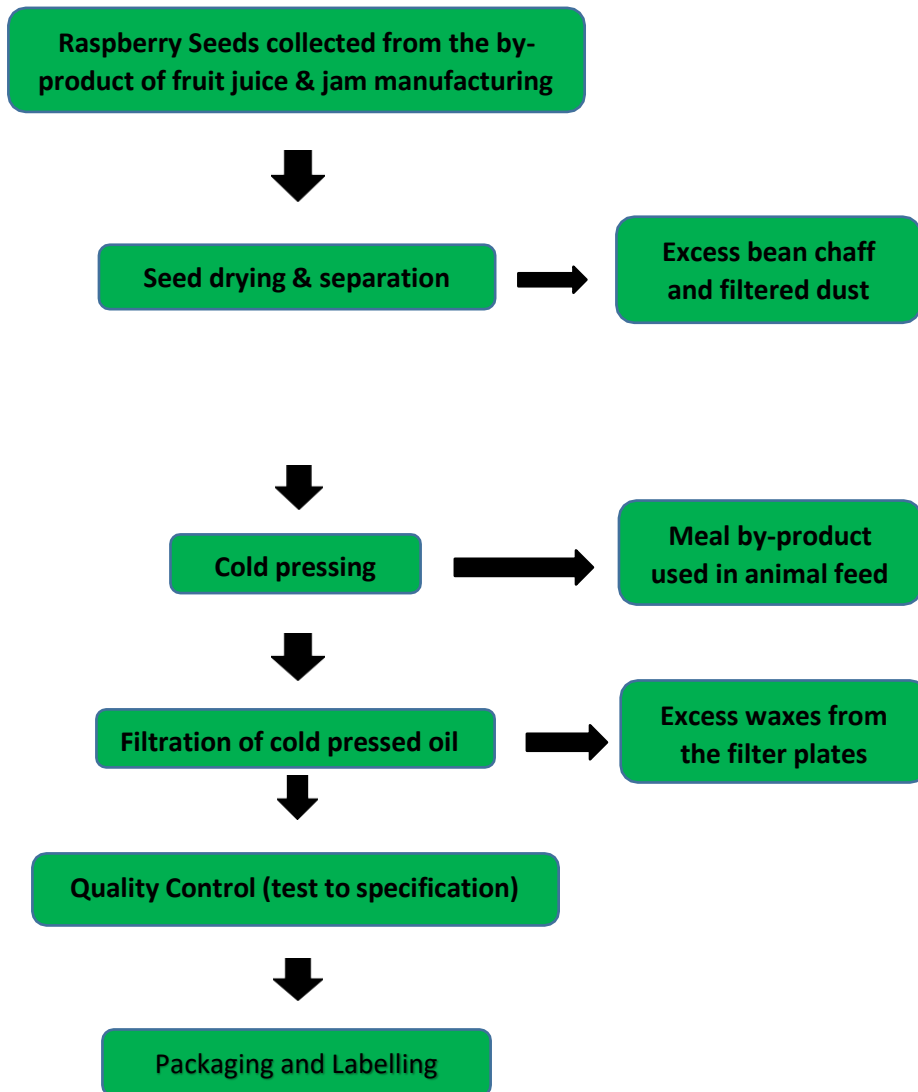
Raspberry Seeds collected from the by-product of fruit juice & jam manufacturing

Seed drying & separation

Excess bean chaff and filtered dust

Cold pressing

Meal by-product used in animal feed

Filtration of cold pressed oil

Excess waxes from the filter plates

Quality Control (test to specification)

Packaging and Labelling